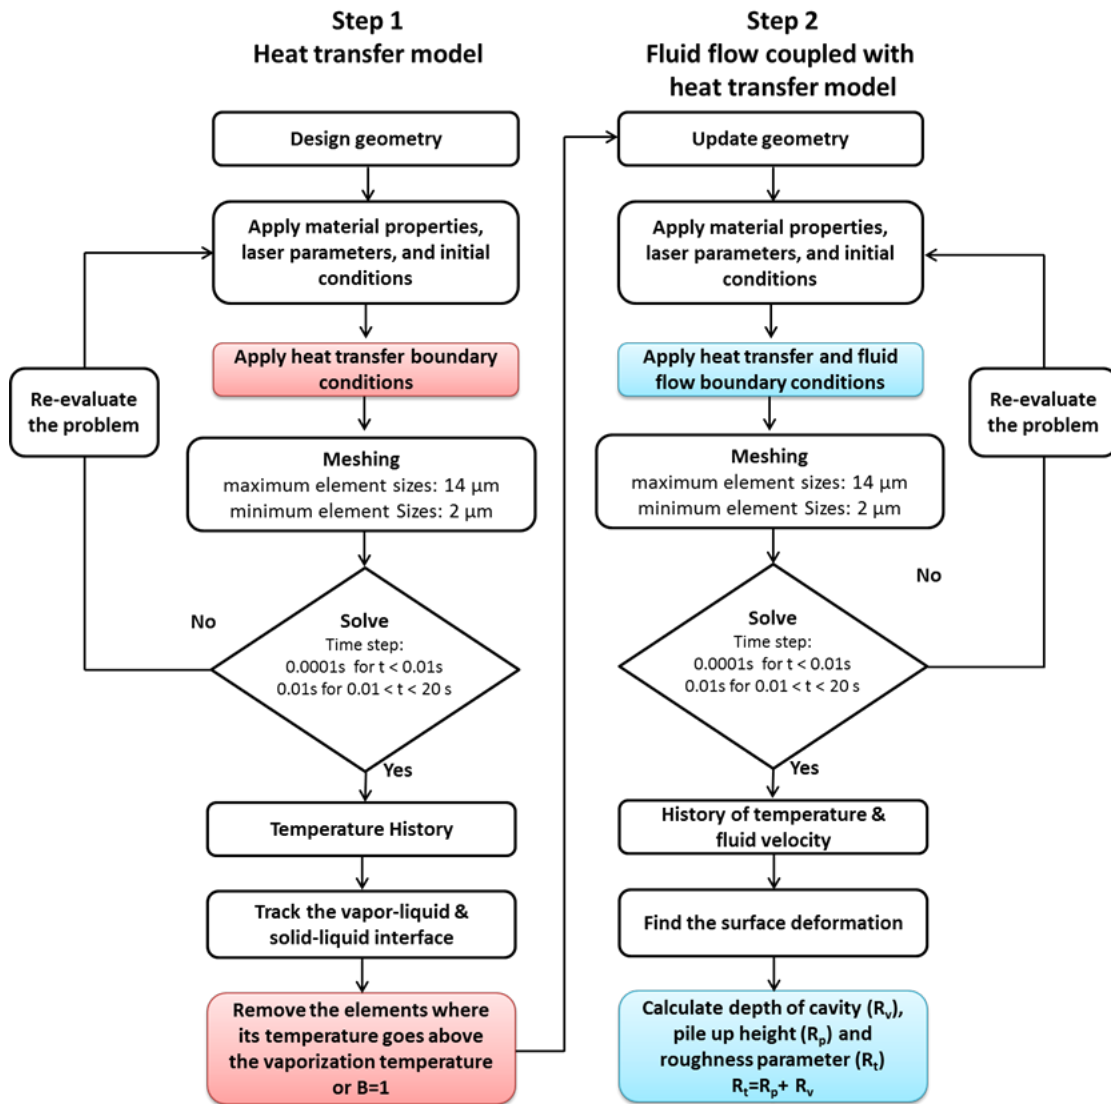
Step 1
Heat transfer model

Design geometry

Apply material properties, laser parameters, and initial conditions

Re-evaluate the problem

Apply heat transfer boundary conditions

Meshing
maximum element sizes: 14 μm
minimum element Sizes: 2 μm

No

Solve
Time step:
0.0001s for t < 0.01s
0.01s for 0.01 < t < 20 s

Yes

Temperature History

Track the vapor-liquid & solid-liquid interface

Remove the elements where its temperature goes above the vaporization temperature or B=1

Step 2
Fluid flow coupled with heat transfer model

Update geometry

Apply material properties, laser parameters, and initial conditions

Apply heat transfer and fluid flow boundary conditions

Re-evaluate the problem

Meshing
maximum element sizes: 14 μm
minimum element Sizes: 2 μm

No

Solve
Time step:
0.0001s for t < 0.01s
0.01s for 0.01 < t < 20 s

Yes

History of temperature & fluid velocity

Find the surface deformation

Calculate depth of cavity ($R_v$), pile up height ($R_p$) and roughness parameter ($R_t$)
$R_t=R_p+ R_v$